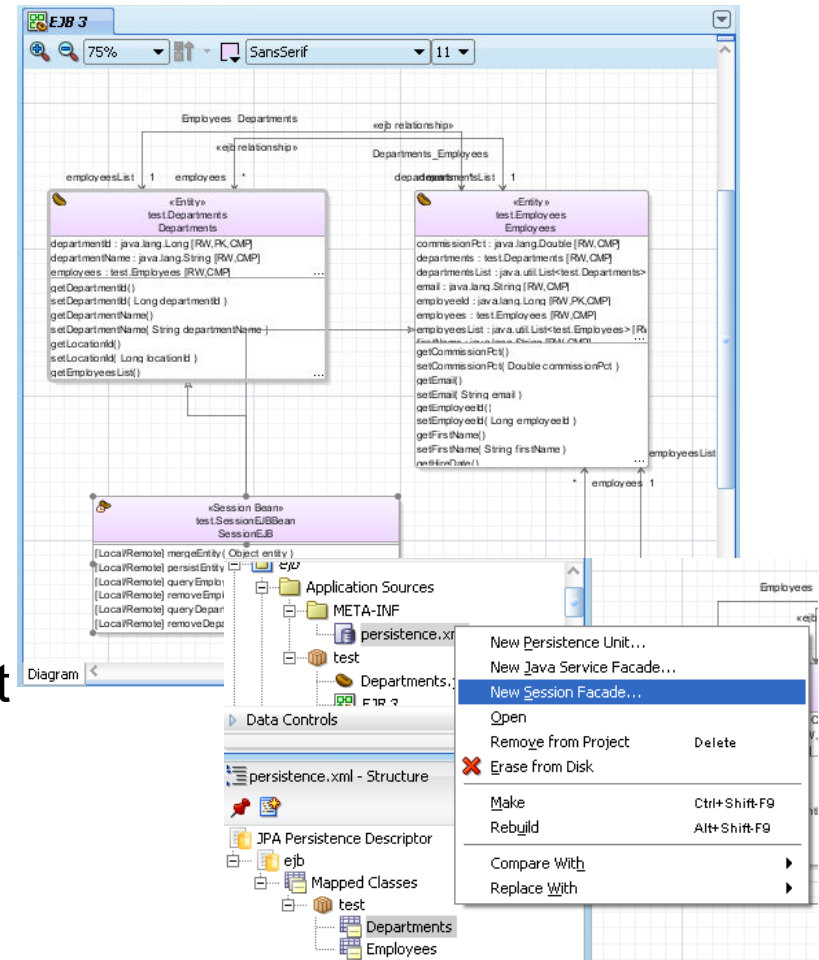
EJB 3

75%

SansSerif

11

Employees Departments

«ejb relationship»

«ejb relationship»

Departments_Employees

employeesList 1

employees *

departmentsList

«Entity»
test.Departments
Departments

departmentId : java.lang.Long [RW,PK,CMP]
departmentName : java.lang.String [RW,CMP]
employees : test.Employees [RW,CMP]

getDepartmentId()
setDepartmentId( Long departmentId )
getDepartmentName()
setDepartmentName( String departmentName )
getLocationId()
setLocationId( Long locationId )
getEmployeesList()

«Entity»
test.Employees
Employees

commissionPct : java.lang.Double [RW,CMP]
departments : test.Departments [RW,CMP]
departmentsList : java.util.List<test.Departments>
email : java.lang.String [RW,CMP]
employeeId : java.lang.Long [RW,PK,CMP]
employees : test.Employees [RW,CMP]
employeesList : java.util.List<test.Employees> [R

getCommissionPct()
setCommissionPct( Double commissionPct )
getEmail()
setEmail( String email )
getEmployeeId()
setEmployeeId( Long employeeId )
getFirstName()
setFirstName( String firstName )

employeesList

* employees 1

«Session Bean»
test.SessionEJBBean
SessionEJB

[Local/Remote] mergeEntity( Object entity )
[Local/Remote] persistEntity
[Local/Remote] queryEmplo
[Local/Remote] removeEmpl
[Local/Remote] queryDepar
[Local/Remote] removeDepa

Diagram

ejb
Application Sources
META-INF
persistence.xml
test
Departments.j
EJB 3

Data Controls

persistence.xml - Structure

JPA Persistence Descriptor
ejb
Mapped Classes
test
Departments
Employees

Employees

New Persistence Unit...
New Java Service Facade...
New Session Facade...
Open
Remove from Project Delete
Erase from Disk
Make Ctrl+Shift-F9
Rebuild Alt+Shift-F9
Compare With
Replace With